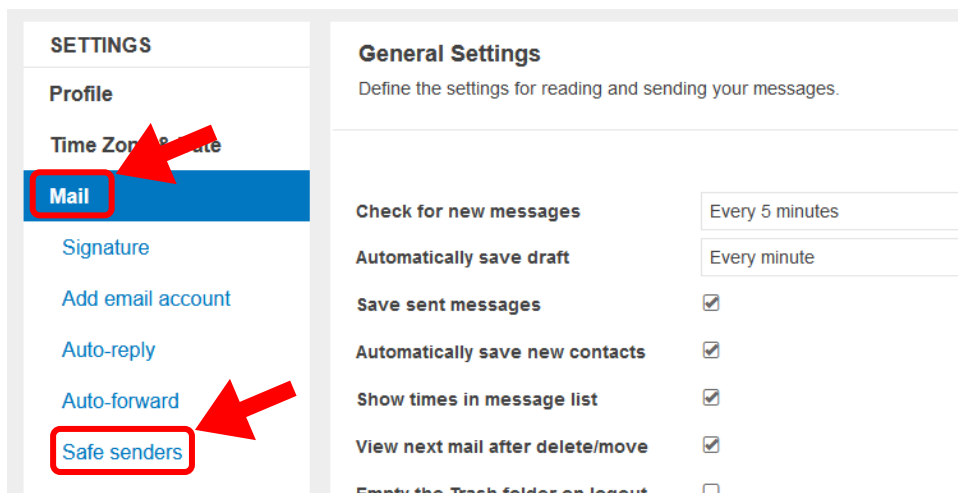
SETTINGS

Profile

Time Zo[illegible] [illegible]ate

Mail

Signature

Add email account

Auto-reply

Auto-forward

Safe senders

General Settings

Define the settings for reading and sending your messages.

| | |
|---|---|
| Check for new messages | Every 5 minutes |
| Automatically save draft | Every minute |
| Save sent messages | ☑ |
| Automatically save new contacts | ☑ |
| Show times in message list | ☑ |
| View next mail after delete/move | ☑ |
| Empty the Trash folder on logout | ☐ |